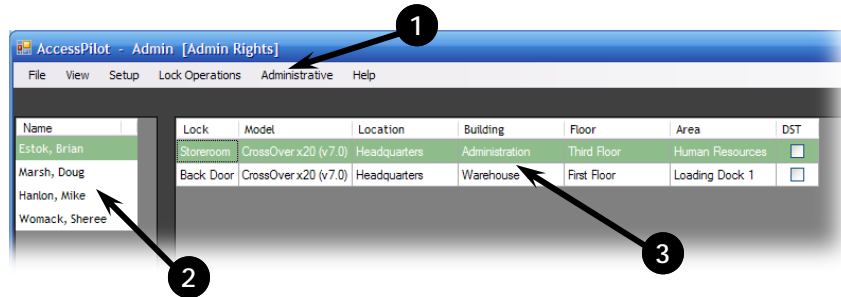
AccessPilot - Admin [Admin Rights]

File View Setup Lock Operations Administrative Help

1

| Name |
|---|
| Estok, Brian |
| Marsh, Doug |
| Hanlon, Mike |
| Womack, Sheree |

| Lock | Model | Location | Building | Floor | Area | DST |
|---|---|---|---|---|---|---|
| Storeroom | CrossOver x20 (v7.0) | Headquarters | Administration | Third Floor | Human Resources | |
| Back Door | CrossOver x20 (v7.0) | Headquarters | Warehouse | First Floor | Loading Dock 1 | |

2

3